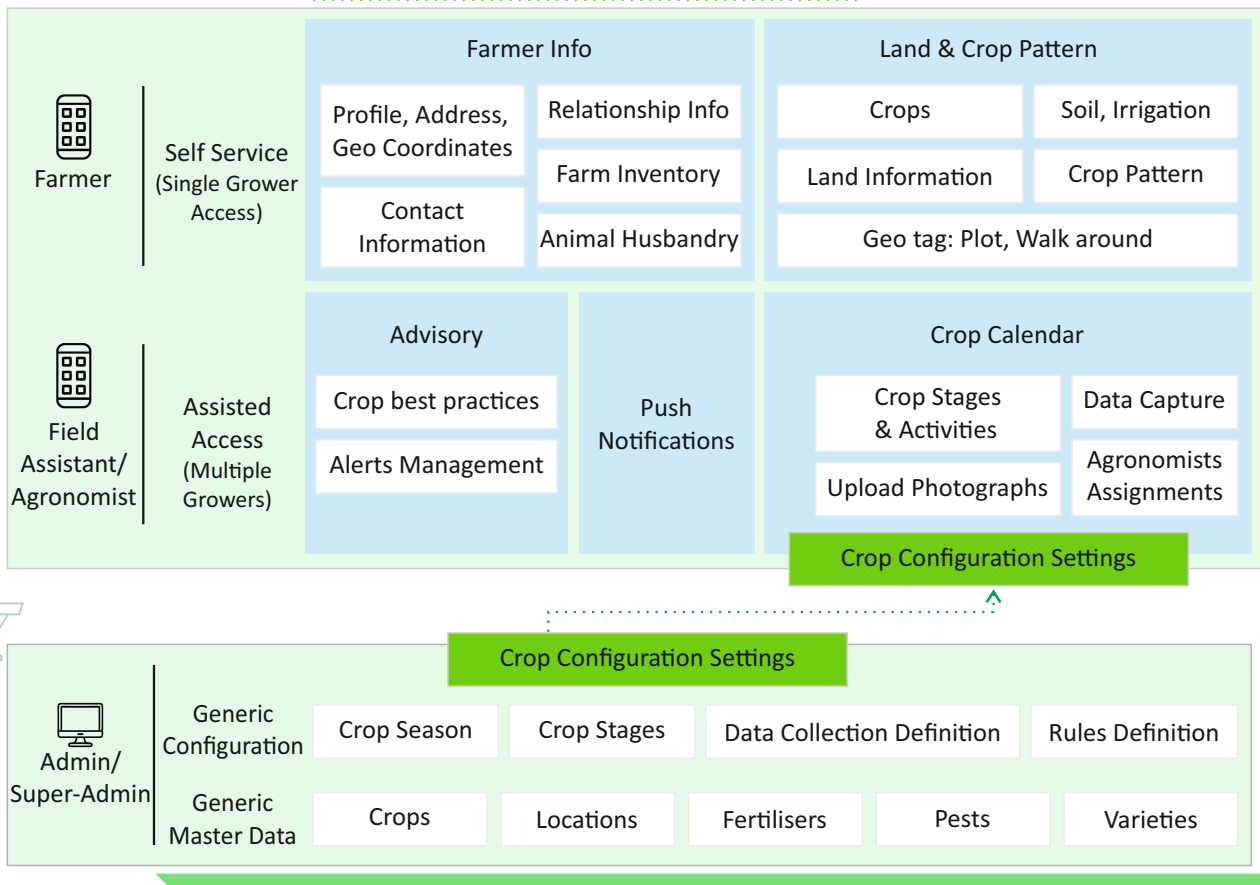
Farmer

Self Service (Single Grower Access)

Farmer Info

Profile, Address, Geo Coordinates

Relationship Info

Farm Inventory

Contact Information

Animal Husbandry

Land & Crop Pattern

Crops

Soil, Irrigation

Land Information

Crop Pattern

Geo tag: Plot, Walk around

Field Assistant/ Agronomist

Assisted Access (Multiple Growers)

Advisory

Crop best practices

Alerts Management

Push Notifications

Crop Calendar

Crop Stages & Activities

Data Capture

Upload Photographs

Agronomists Assignments

Crop Configuration Settings

Crop Configuration Settings

Admin/ Super-Admin

Generic Configuration

Crop Season

Crop Stages

Data Collection Definition

Rules Definition

Generic Master Data

Crops

Locations

Fertilisers

Pests

Varieties